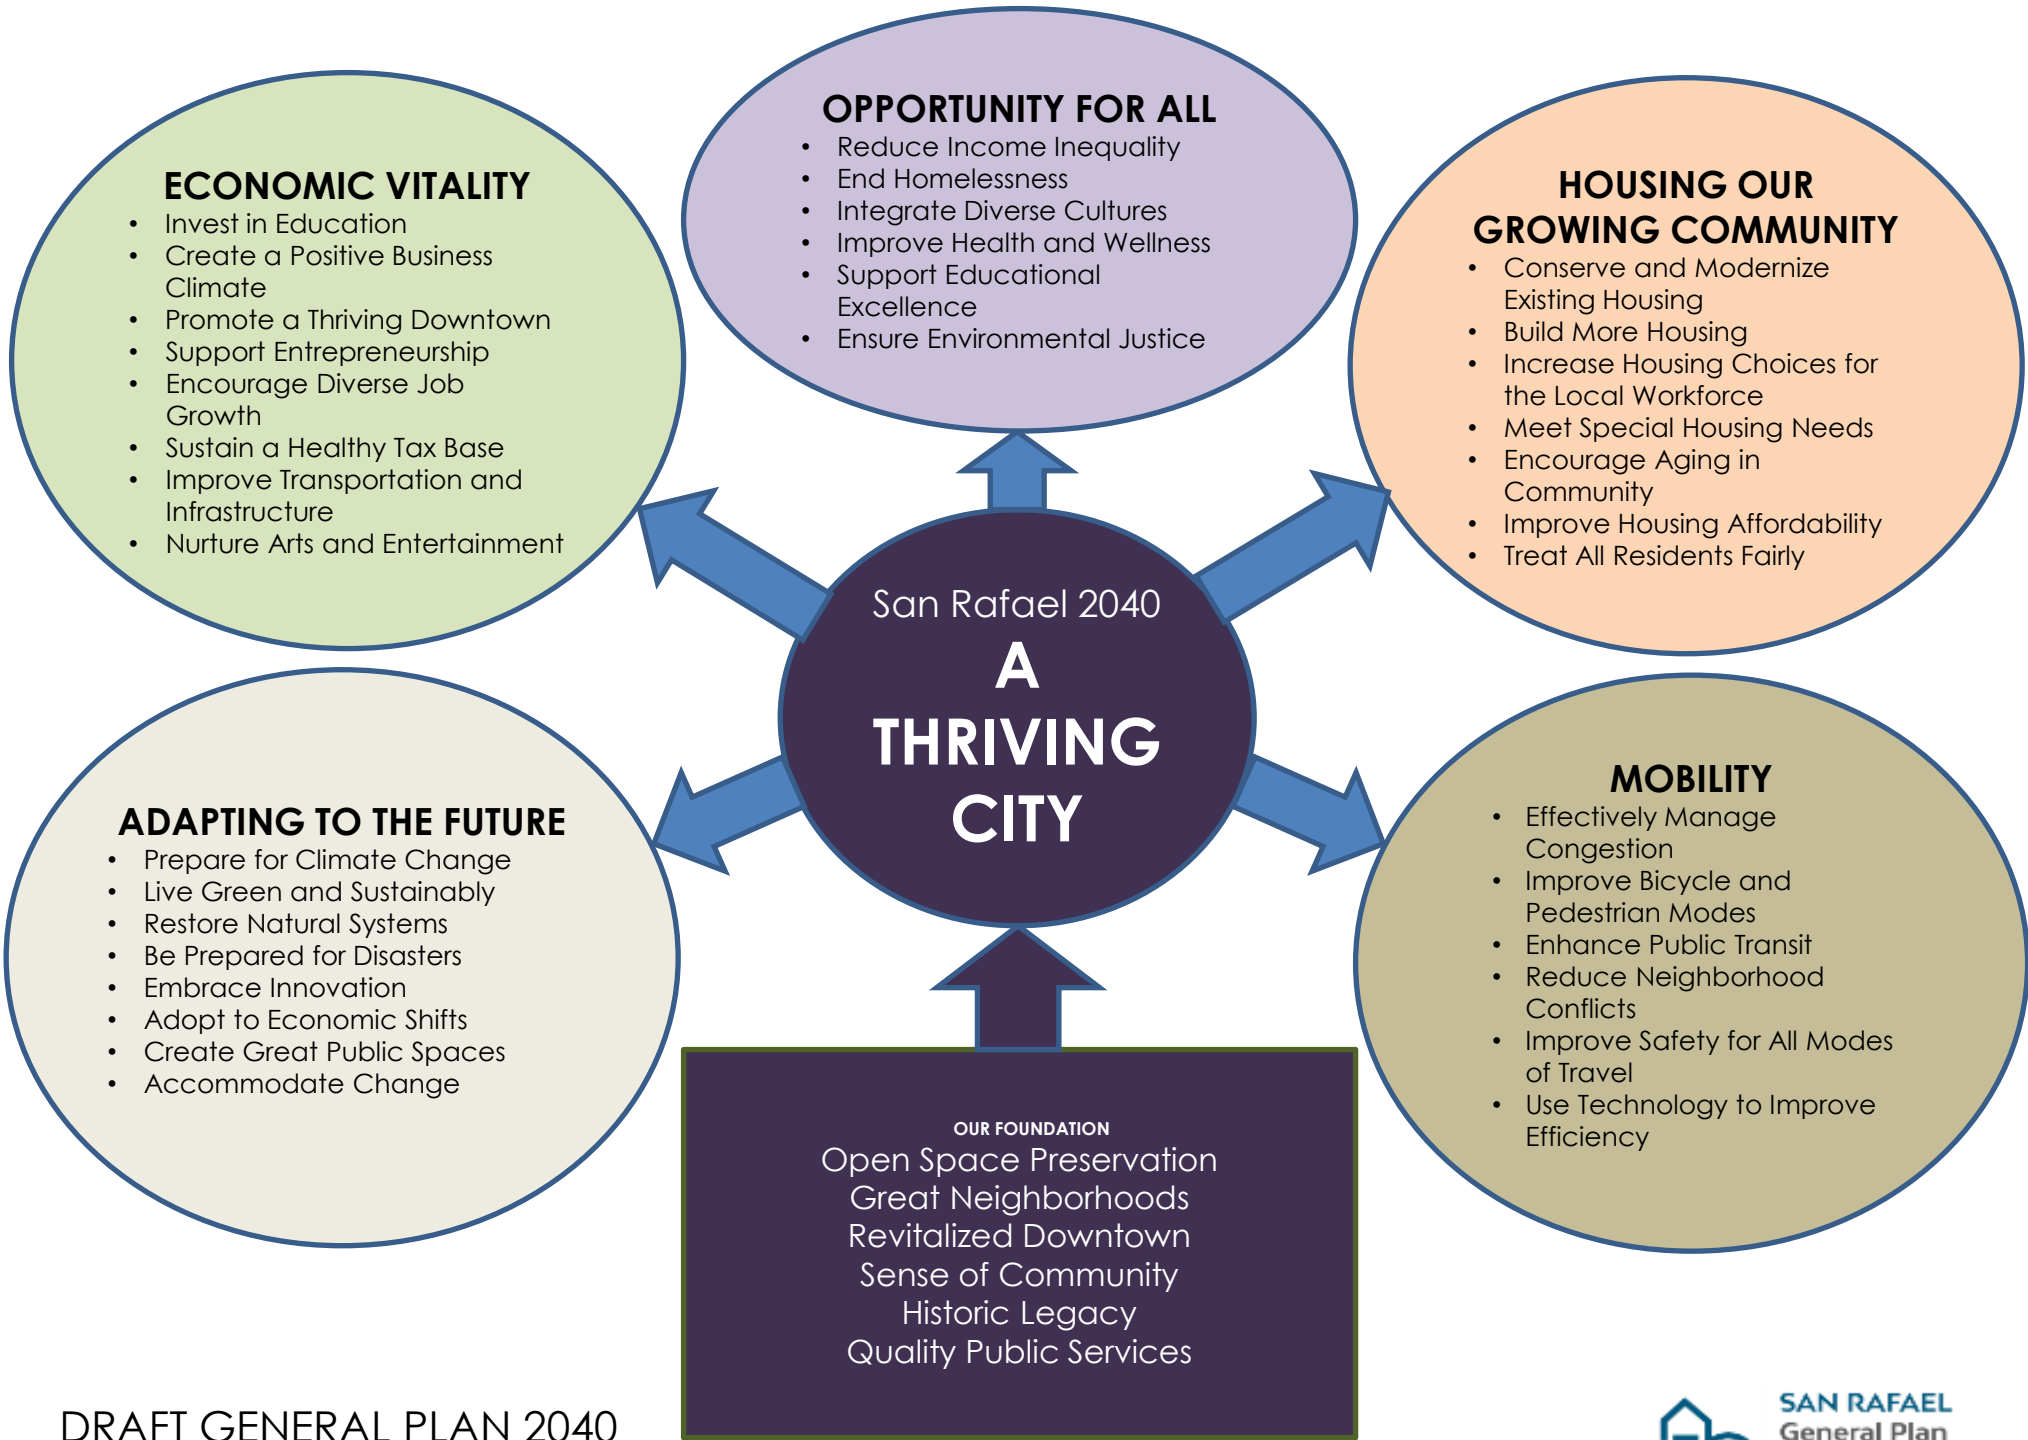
OPPORTUNITY FOR ALL
- Reduce Income Inequality
- End Homelessness
- Integrate Diverse Cultures
- Improve Health and Wellness
- Support Educational Excellence
- Ensure Environmental Justice

ECONOMIC VITALITY
- Invest in Education
- Create a Positive Business Climate
- Promote a Thriving Downtown
- Support Entrepreneurship
- Encourage Diverse Job Growth
- Sustain a Healthy Tax Base
- Improve Transportation and Infrastructure
- Nurture Arts and Entertainment

HOUSING OUR GROWING COMMUNITY
- Conserve and Modernize Existing Housing
- Build More Housing
- Increase Housing Choices for the Local Workforce
- Meet Special Housing Needs
- Encourage Aging in Community
- Improve Housing Affordability
- Treat All Residents Fairly

San Rafael 2040
A THRIVING CITY

ADAPTING TO THE FUTURE
- Prepare for Climate Change
- Live Green and Sustainably
- Restore Natural Systems
- Be Prepared for Disasters
- Embrace Innovation
- Adopt to Economic Shifts
- Create Great Public Spaces
- Accommodate Change

MOBILITY
- Effectively Manage Congestion
- Improve Bicycle and Pedestrian Modes
- Enhance Public Transit
- Reduce Neighborhood Conflicts
- Improve Safety for All Modes of Travel
- Use Technology to Improve Efficiency

OUR FOUNDATION
Open Space Preservation
Great Neighborhoods
Revitalized Downtown
Sense of Community
Historic Legacy
Quality Public Services

DRAFT GENERAL PLAN 2040

SAN RAFAEL
General Plan